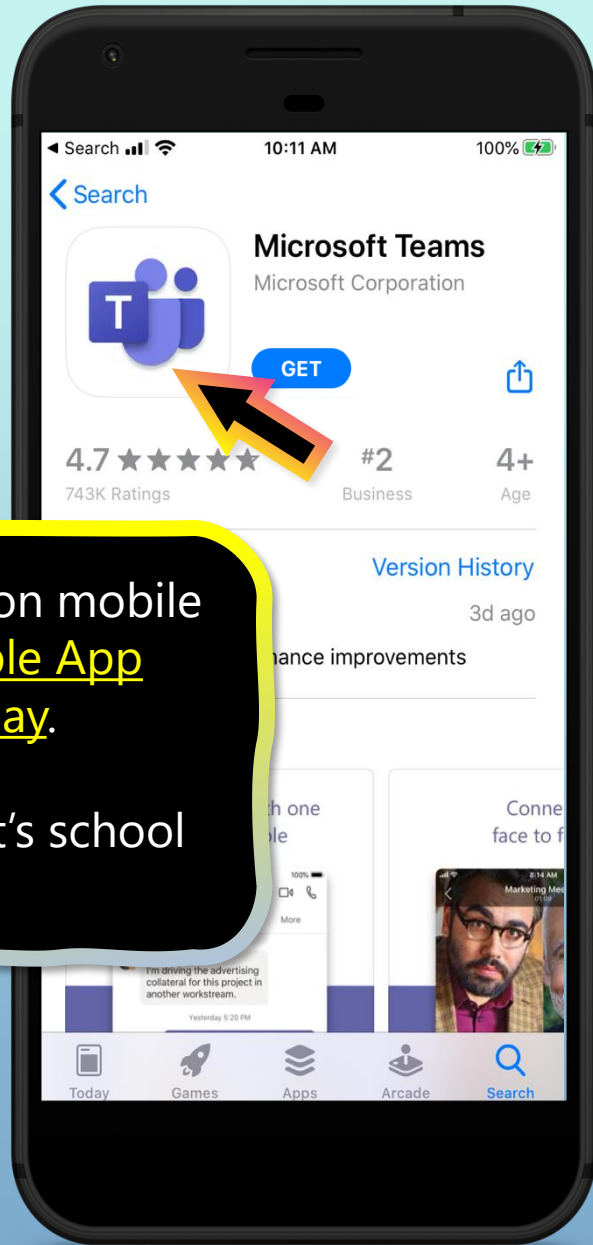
◀ Search 10:11 AM 100%

Search

Microsoft Teams
Microsoft Corporation

GET

4.7 ★★★★★
743K Ratings

#2
Business

4+
Age

on mobile
ple App
ay.

t's school

Version History

3d ago

nance improvements

h one
ple

Conne
face to f

100%

More

I'm driving the advertising collateral for this project in another workstream.

Yesterday 5:20 PM

8:14 AM
Marketing Mee
01:09

Today Games Apps Arcade Search